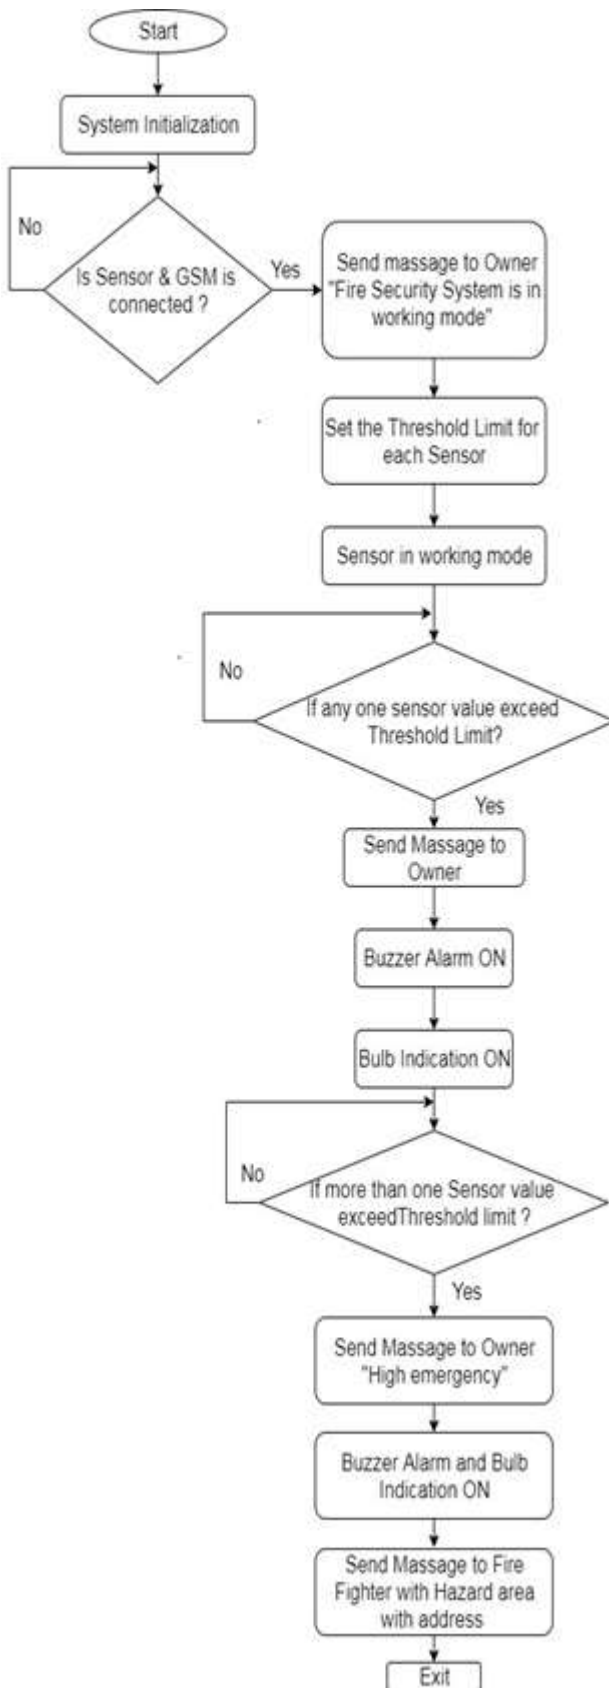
Start

System Initialization

No

Is Sensor & GSM is connected ?

Yes

Send massage to Owner "Fire Security System is in working mode"

Set the Threshold Limit for each Sensor

Sensor in working mode

No

If any one sensor value exceed Threshold Limit?

Yes

Send Massage to Owner

Buzzer Alarm ON

Bulb Indication ON

No

If more than one Sensor value exceedThreshold limit ?

Yes

Send Massage to Owner "High emergency"

Buzzer Alarm and Bulb Indication ON

Send Massage to Fire Fighter with Hazard area with address

Exit